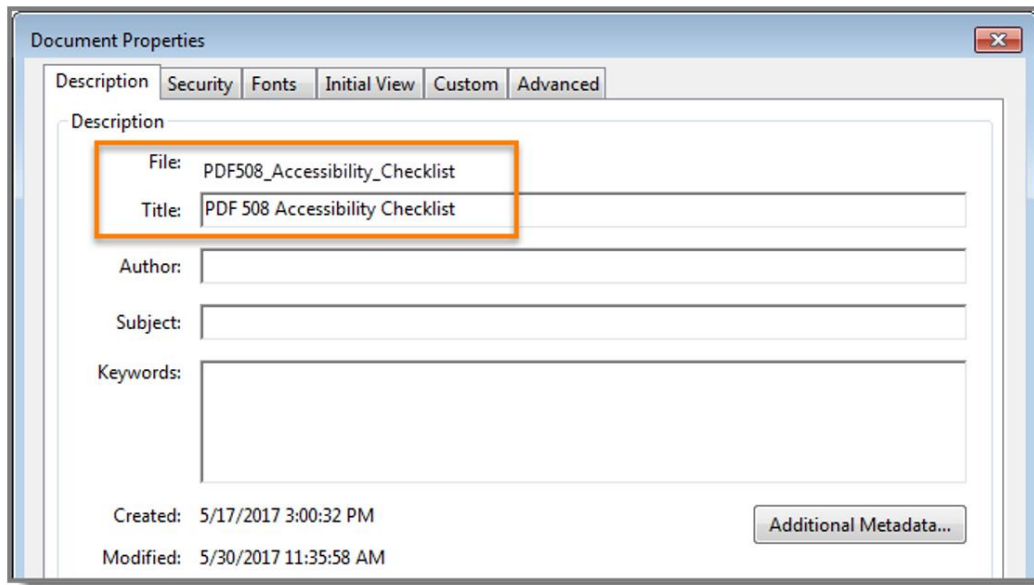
Document Properties

Description | Security | Fonts | Initial View | Custom | Advanced

Description

File: PDF508_Accessibility_Checklist

Title: PDF 508 Accessibility Checklist

Author:

Subject:

Keywords:

Created: 5/17/2017 3:00:32 PM

Additional Metadata...

Modified: 5/30/2017 11:35:58 AM